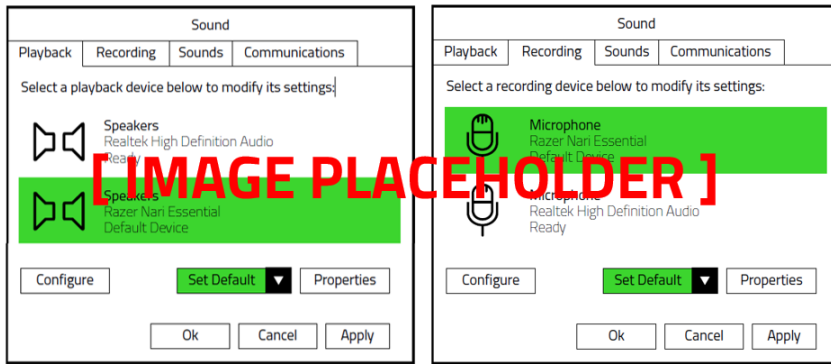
Sound

Playback | Recording | Sounds | Communications

Select a playback device below to modify its settings:

Speakers
Realtek High Definition Audio
Ready

Speakers
Razer Nari Essential
Default Device

Configure | Set Default ▼ | Properties

Ok | Cancel | Apply

[ IMAGE PLACEHOLDER ]

Sound

Playback | Recording | Sounds | Communications

Select a recording device below to modify its settings:

Microphone
Razer Nari Essential
Default Device

Microphone
Realtek High Definition Audio
Ready

Configure | Set Default ▼ | Properties

Ok | Cancel | Apply